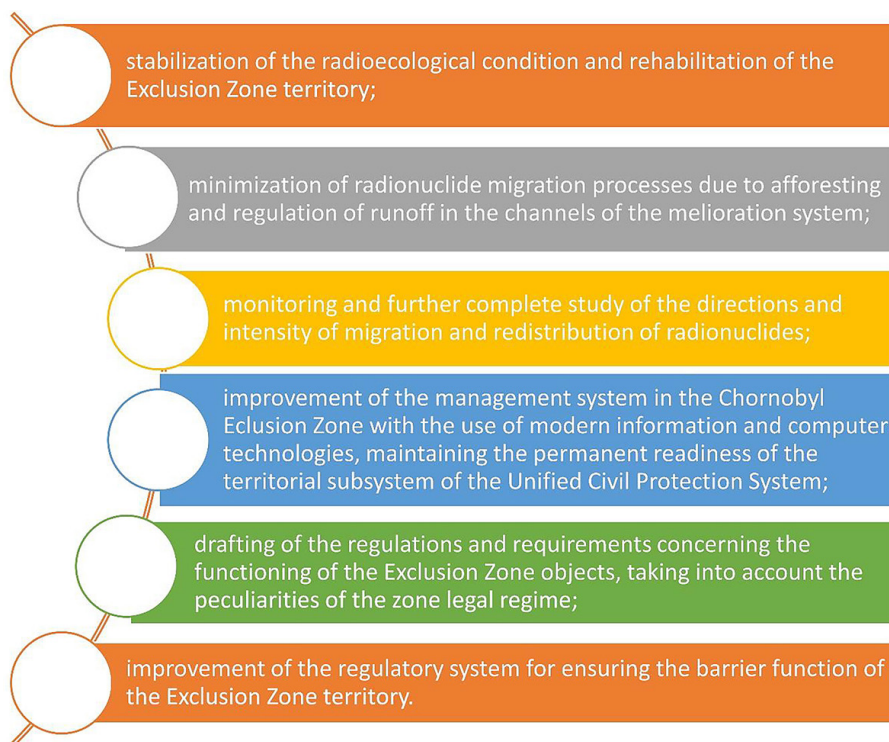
stabilization of the radioecological condition and rehabilitation of the Exclusion Zone territory;

minimization of radionuclide migration processes due to afforesting and regulation of runoff in the channels of the melioration system;

monitoring and further complete study of the directions and intensity of migration and redistribution of radionuclides;

improvement of the management system in the Chornobyl Eclusion Zone with the use of modern information and computer technologies, maintaining the permanent readiness of the territorial subsystem of the Unified Civil Protection System;

drafting of the regulations and requirements concerning the functioning of the Exclusion Zone objects, taking into account the peculiarities of the zone legal regime;

improvement of the regulatory system for ensuring the barrier function of the Exclusion Zone territory.